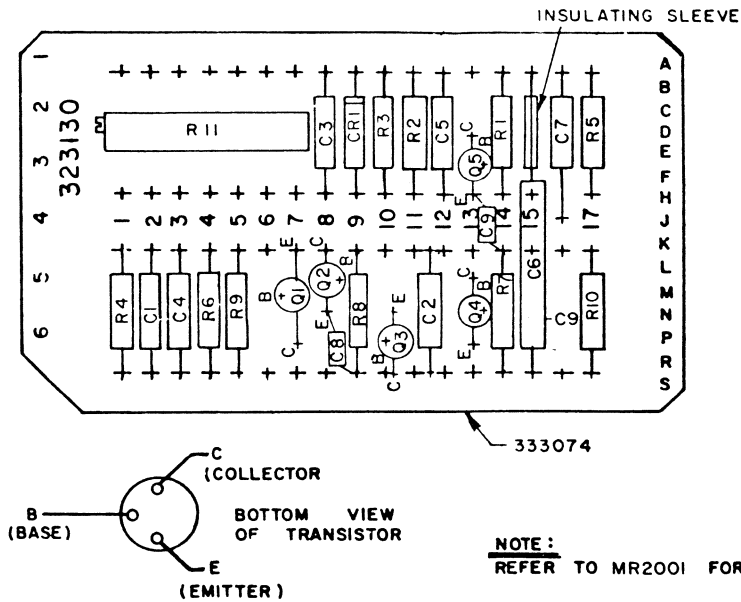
INSULATING SLEEVE

1
2
3
4
5
6

323130

A
B
C
D
E
F
H
J
K
L
M
N
P
R
S

R11
C3
CR1
R3
R2
C5
R1
C7
R5
C
Q5
B
E
C9
1 2 3 4 5 6 7 8 9 10 11 12 13 14 15 17
E
C
B
Q1
Q2
B
R4
C1
C4
R6
R9
C
E
C8
R8
B
C
Q3
E
C2
C
B
Q4
E
R7
C6
C9
R10

333074

C
(COLLECTOR)
B
(BASE)
BOTTOM VIEW OF TRANSISTOR
E
(EMITTER)

NOTE:
REFER TO MR2001 FOR